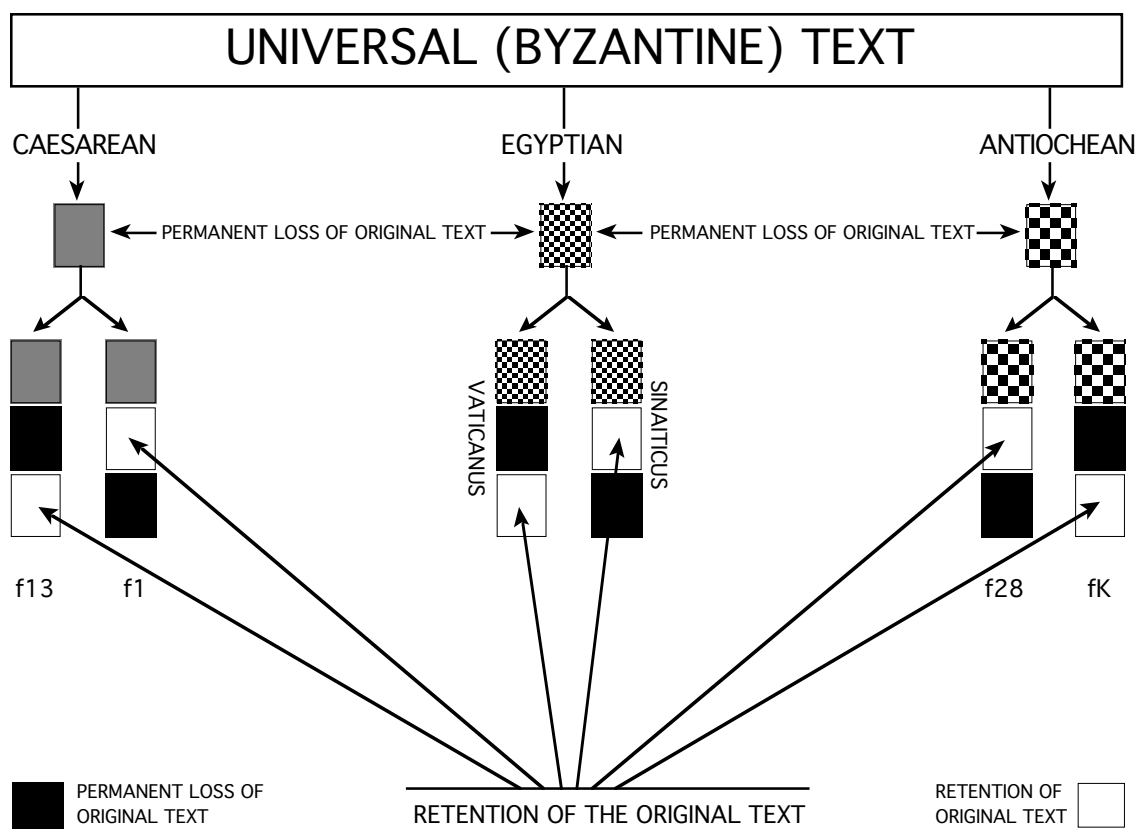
UNIVERSAL (BYZANTINE) TEXT

CAESAREAN

EGYPTIAN

ANTIOCHEAN

PERMANENT LOSS OF ORIGINAL TEXT

PERMANENT LOSS OF ORIGINAL TEXT

VATICANUS

SINAITICUS

f13

f1

f28

fK

PERMANENT LOSS OF ORIGINAL TEXT

RETENTION OF THE ORIGINAL TEXT

RETENTION OF ORIGINAL TEXT